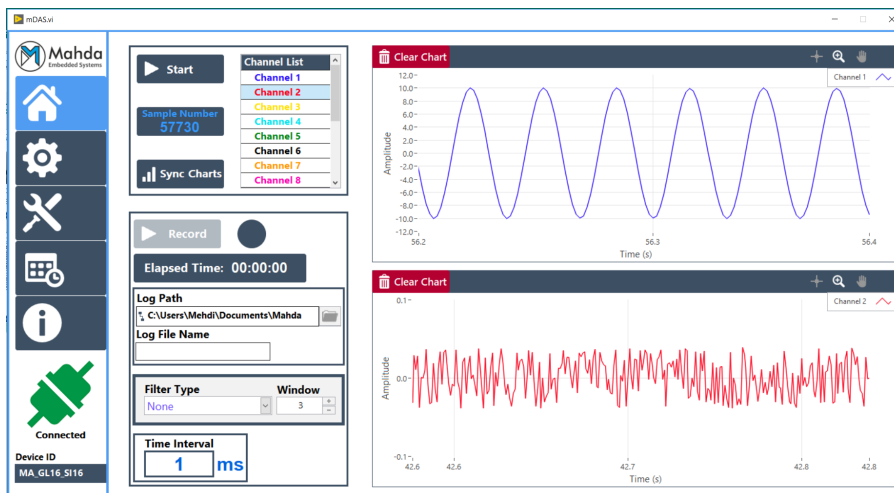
mDAS.vi

Mahda
Embedded Systems

Start

Sample Number
57730

Sync Charts

Channel List
Channel 1
Channel 2
Channel 3
Channel 4
Channel 5
Channel 6
Channel 7
Channel 8

Record

Elapsed Time: 00:00:00

Log Path
C:\Users\Mehdi\Documents\Mahda

Log File Name

Filter Type
None

Window
3

Time Interval
1 ms

Connected

Device ID
MA_GL16_SI16

Clear Chart
Channel 1
12.0
10.0
8.0
6.0
4.0
2.0
0.0
-2.0
-4.0
-6.0
-8.0
-10.0
-12.0
Amplitude
56.2
56.3
56.4
Time (s)

Clear Chart
Channel 2
0.1
0.0
-0.1
Amplitude
42.6
42.6
42.7
42.8
42.8
Time (s)